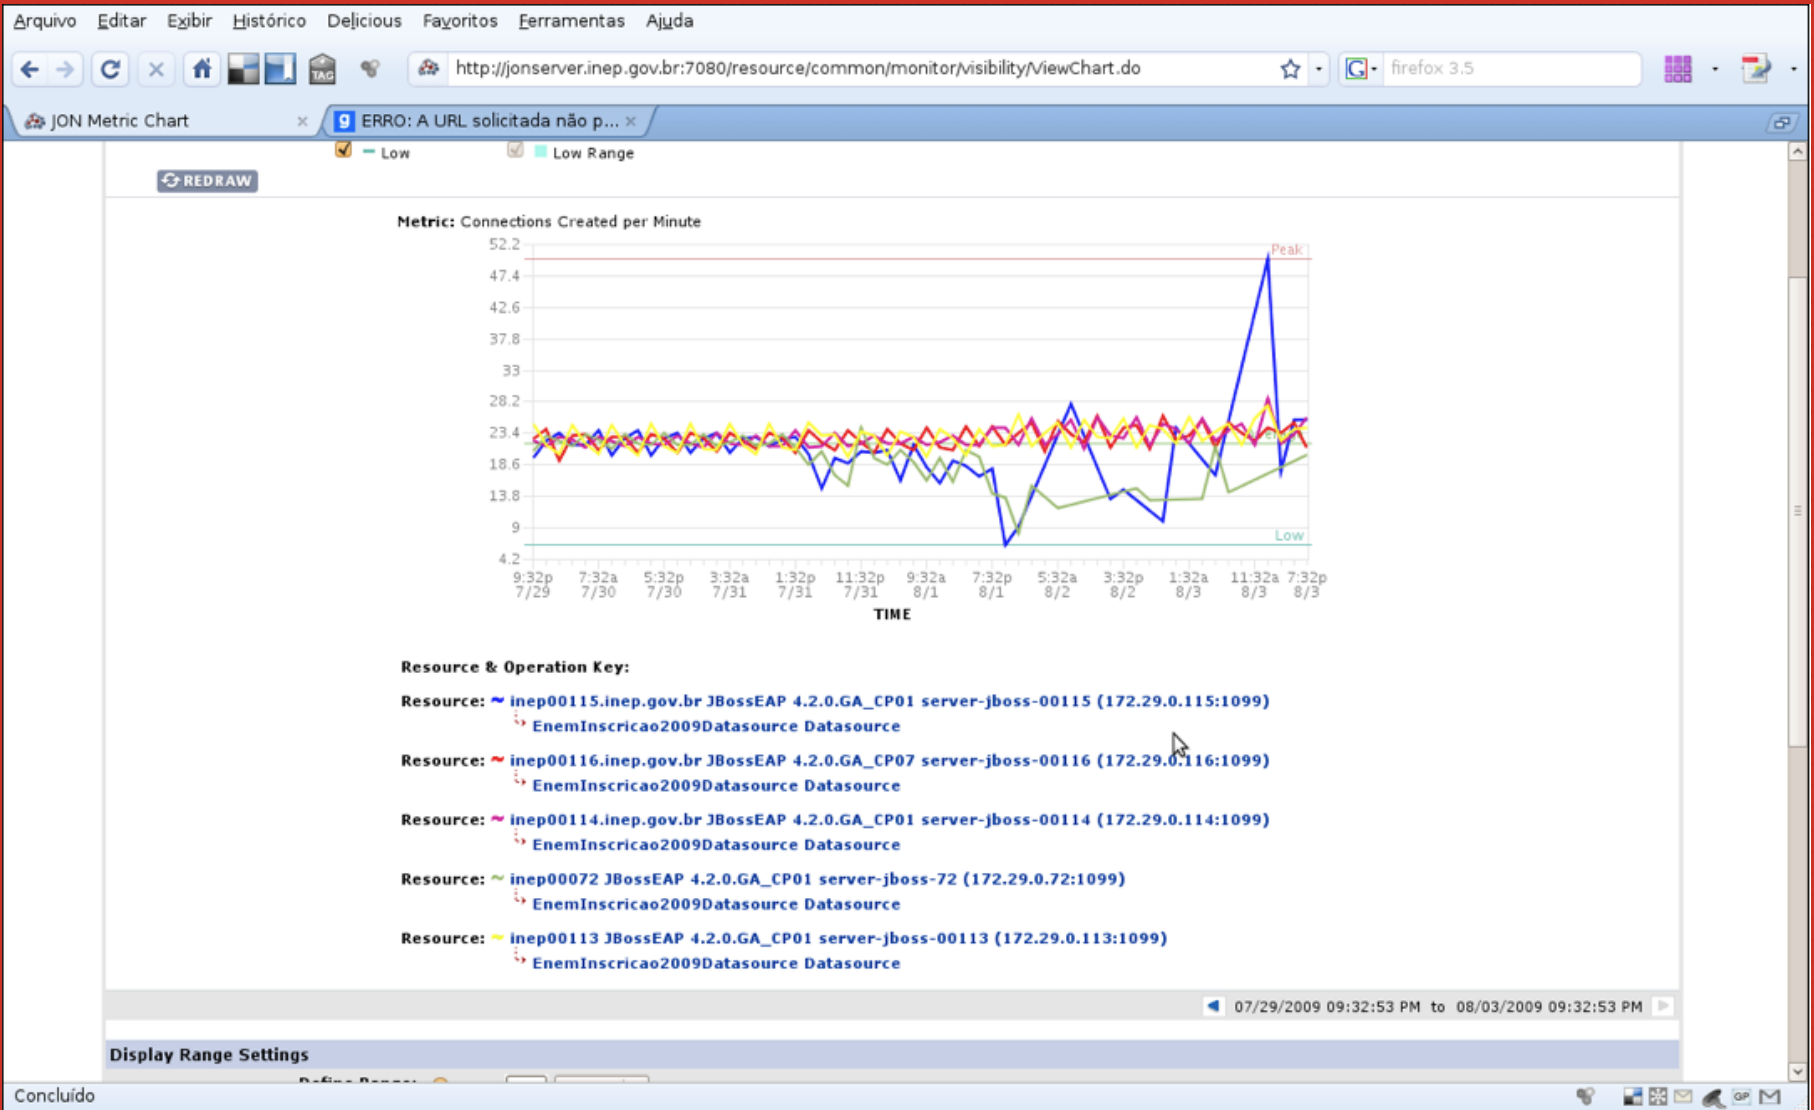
Arquivo Editar Exibir Histórico Delicious Favoritos Ferramentas Ajuda

TAG

http://jonserver.inep.gov.br:7080/resource/common/monitor/visibility/ViewChart.do

firefox 3.5

JON Metric Chart

ERRO: A URL solicitada não p...

Low Low Range

REDRAW

**Metric:** Connections Created per Minute

52.2
47.4
42.6
37.8
33
28.2
23.4
18.6
13.8
9
4.2

Peak

Low

9:32p 7/29 | 7:32a 7/30 | 5:32p 7/30 | 3:32a 7/31 | 1:32p 7/31 | 11:32p 7/31 | 9:32a 8/1 | 7:32p 8/1 | 5:32a 8/2 | 3:32p 8/2 | 1:32a 8/3 | 11:32a 8/3 | 7:32p 8/3

TIME

**Resource & Operation Key:**

**Resource:** inep00115.inep.gov.br JBossEAP 4.2.0.GA_CP01 server-jboss-00115 (172.29.0.115:1099)
EnemInscricao2009Datasource Datasource

**Resource:** inep00116.inep.gov.br JBossEAP 4.2.0.GA_CP07 server-jboss-00116 (172.29.0.116:1099)
EnemInscricao2009Datasource Datasource

**Resource:** inep00114.inep.gov.br JBossEAP 4.2.0.GA_CP01 server-jboss-00114 (172.29.0.114:1099)
EnemInscricao2009Datasource Datasource

**Resource:** inep00072 JBossEAP 4.2.0.GA_CP01 server-jboss-72 (172.29.0.72:1099)
EnemInscricao2009Datasource Datasource

**Resource:** inep00113 JBossEAP 4.2.0.GA_CP01 server-jboss-00113 (172.29.0.113:1099)
EnemInscricao2009Datasource Datasource

07/29/2009 09:32:53 PM to 08/03/2009 09:32:53 PM

**Display Range Settings**

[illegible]

Concluído